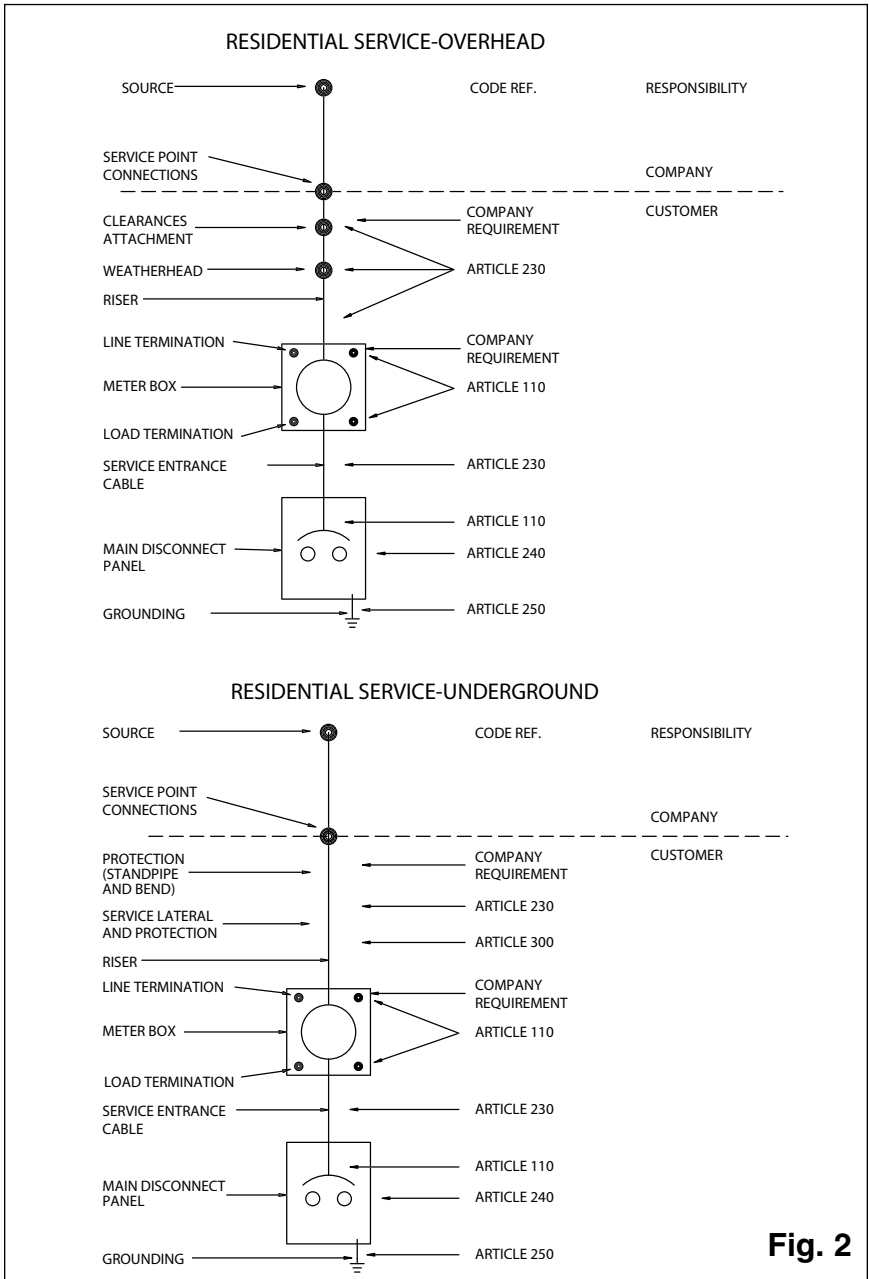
RESIDENTIAL SERVICE-OVERHEAD

SOURCE

CODE REF.

RESPONSIBILITY

SERVICE POINT CONNECTIONS

COMPANY

CLEARANCES ATTACHMENT

COMPANY REQUIREMENT

CUSTOMER

WEATHERHEAD

ARTICLE 230

RISER

LINE TERMINATION

COMPANY REQUIREMENT

METER BOX

ARTICLE 110

LOAD TERMINATION

SERVICE ENTRANCE CABLE

ARTICLE 230

ARTICLE 110

MAIN DISCONNECT PANEL

ARTICLE 240

GROUNDING

ARTICLE 250

RESIDENTIAL SERVICE-UNDERGROUND

SOURCE

CODE REF.

RESPONSIBILITY

SERVICE POINT CONNECTIONS

COMPANY

PROTECTION (STANDPIPE AND BEND)

COMPANY REQUIREMENT

CUSTOMER

SERVICE LATERAL AND PROTECTION

ARTICLE 230

ARTICLE 300

RISER

LINE TERMINATION

COMPANY REQUIREMENT

METER BOX

ARTICLE 110

LOAD TERMINATION

SERVICE ENTRANCE CABLE

ARTICLE 230

ARTICLE 110

MAIN DISCONNECT PANEL

ARTICLE 240

GROUNDING

ARTICLE 250

Fig. 2